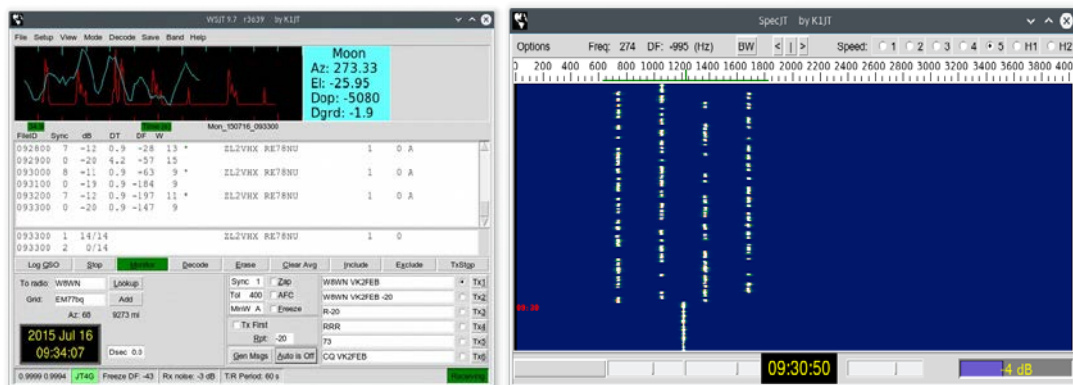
WSJT 9.7 r3639 by K1JT

File Setup View Mode Decode Save Band Help

Moon
Az: 273.33
El: -25.95
Dop: -5080
Dgrd: -1.9

Mon_150716_093300

| FileID | Sync | dB | DT | DF | W | | | | |
|---|---|---|---|---|---|---|---|---|---|
| 092800 | 7 | -12 | 0.9 | -28 | 13 * | ZL2VHX RE78NU | 1 | 0 | A |
| 092900 | 0 | -20 | 4.2 | -57 | 15 | | | | |
| 093000 | 8 | -11 | 0.9 | +63 | 9 * | ZL2VHX RE78NU | 1 | 0 | A |
| 093100 | 0 | -19 | 0.9 | -184 | 9 | | | | |
| 093200 | 7 | -12 | 0.9 | -197 | 11 * | ZL2VHX RE78NU | 1 | 0 | A |
| 093300 | 0 | -20 | 0.9 | -147 | 9 | | | | |

093300 1 14/14 ZL2VHX RE78NU 1 0
093300 2 0/14

Log QSO Stop Monitor Decode Erase Clear Avg Include Exclude TxStop

To radio: W8WN Lookup
Grid: EM77bq Add
Az: 68 9273 mi

2015 Jul 16
09:34:07

Dsec 0.0

Sync 1 Zap
Tol 400 AFC
MinW A Freeze
Tx First
Rpt -20
Gen Msgs Auto is Off

W8WN VK2FEB Tx1
W8WN VK2FEB -20 Tx2
R-20 Tx3
RRR Tx4
73 Tx5
CQ VK2FEB Tx6

0.9999 0.9994 JT4G Freeze DF: -43 Rx noise: -3 dB T/R Period: 60 s Receiving

SpecJT by K1JT

Options Freq: 274 DF: -995 (Hz) BW < | > Speed: 1 2 3 4 5 H1 H2

0 200 400 600 800 1000 1200 1400 1600 1800 2000 2200 2400 2600 2800 3000 3200 3400 3600 3800 400

09:30

09:30:50

-4 dB